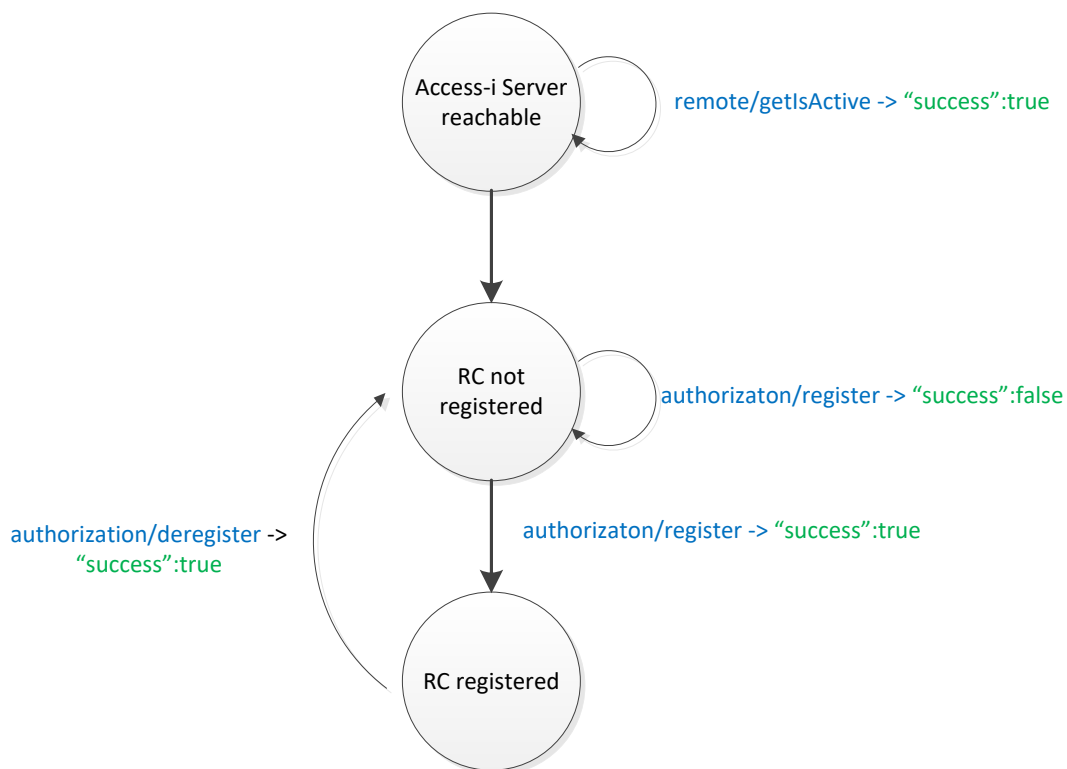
Access-i Server reachable

remote/getIsActive -> “success”:true

RC not registered

authorizaton/register -> “success”:false

authorization/deregister -> “success”:true

authorizaton/register -> “success”:true

RC registered